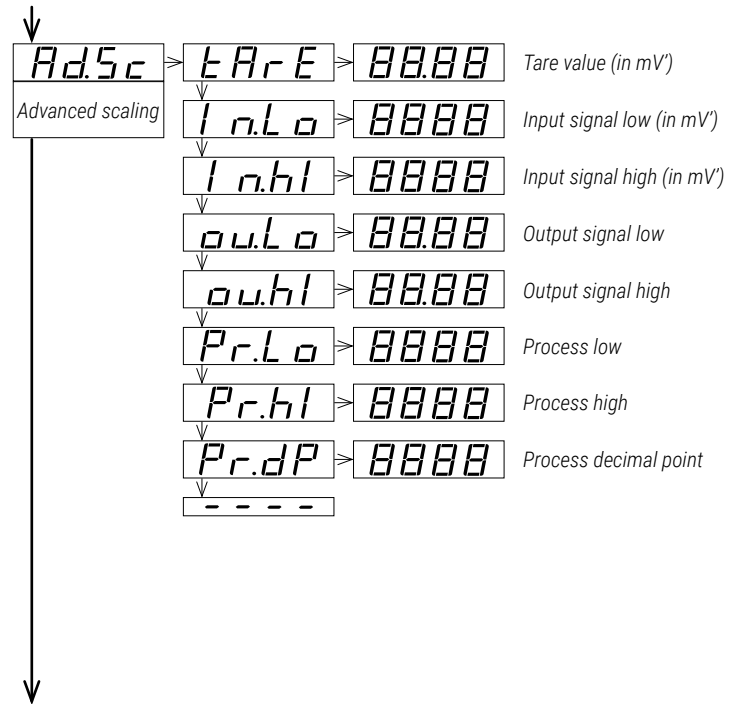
Ad.Sc
Advanced scaling

tArE
88.88
Tare value (in mV')

In.Lo
8888
Input signal low (in mV')

In.hI
8888
Input signal high (in mV')

ou.Lo
88.88
Output signal low

ou.hI
88.88
Output signal high

Pr.Lo
8888
Process low

Pr.hI
8888
Process high

Pr.dP
8888
Process decimal point

- - - -